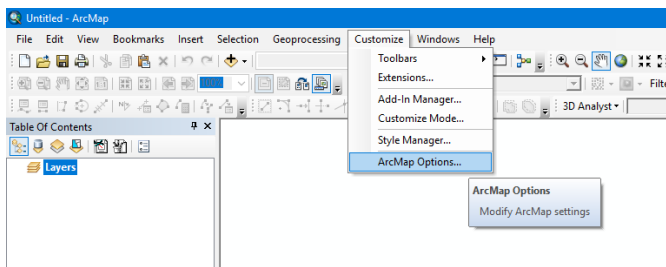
Untitled - ArcMap

File Edit View Bookmarks Insert Selection Geoprocessing Customize Windows Help

Toolbars
Extensions...
Add-In Manager...
Customize Mode...
Style Manager...
ArcMap Options...

3D Analyst

Filte

Table Of Contents

Layers

ArcMap Options
Modify ArcMap settings